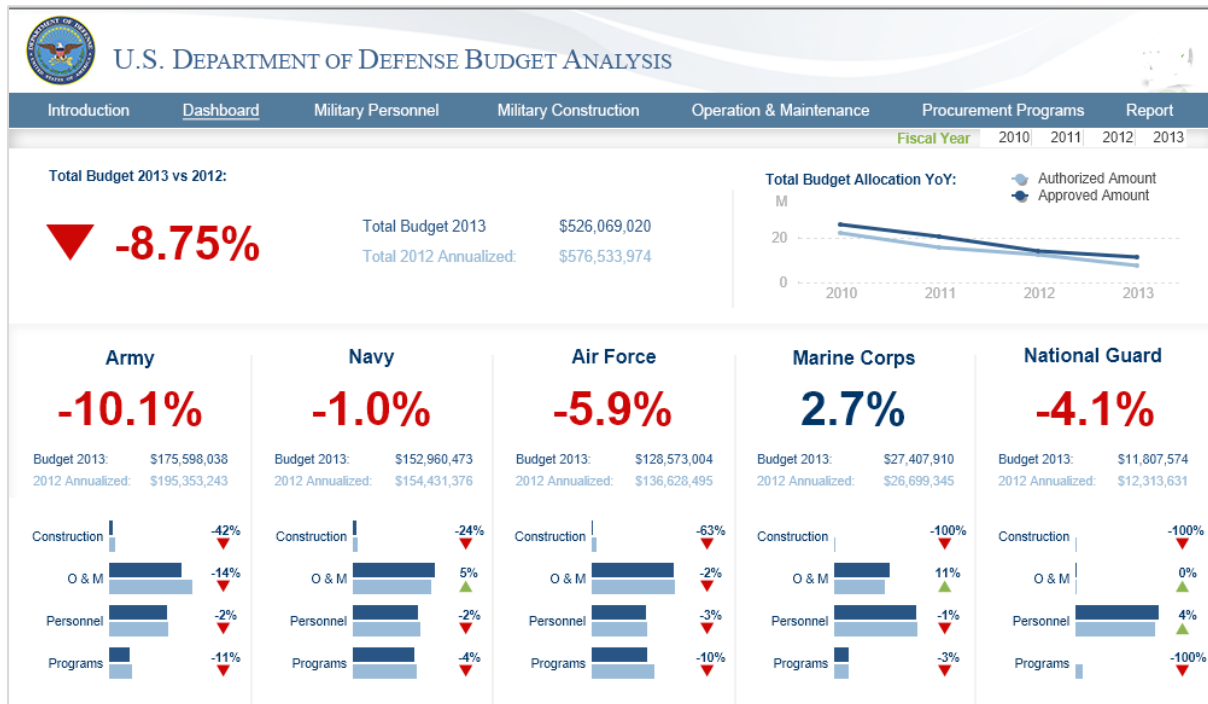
U.S. DEPARTMENT OF DEFENSE BUDGET ANALYSIS

Introduction Dashboard Military Personnel Military Construction Operation & Maintenance Procurement Programs Report

Fiscal Year 2010 2011 2012 2013

Total Budget 2013 vs 2012:

-8.75%

Total Budget 2013 $526,069,020
Total 2012 Annualized: $576,533,974

Total Budget Allocation YoY:
Authorized Amount
Approved Amount
M
20
0
2010 2011 2012 2013

Army
-10.1%
Budget 2013: $175,598,038
2012 Annualized: $195,353,243
Construction -42%
O & M -14%
Personnel -2%
Programs -11%

Navy
-1.0%
Budget 2013: $152,960,473
2012 Annualized: $154,431,376
Construction -24%
O & M 5%
Personnel -2%
Programs -4%

Air Force
-5.9%
Budget 2013: $128,573,004
2012 Annualized: $136,628,495
Construction -63%
O & M -2%
Personnel -3%
Programs -10%

Marine Corps
2.7%
Budget 2013: $27,407,910
2012 Annualized: $26,699,345
Construction -100%
O & M 11%
Personnel -1%
Programs -3%

National Guard
-4.1%
Budget 2013: $11,807,574
2012 Annualized: $12,313,631
Construction -100%
O & M 0%
Personnel 4%
Programs -100%